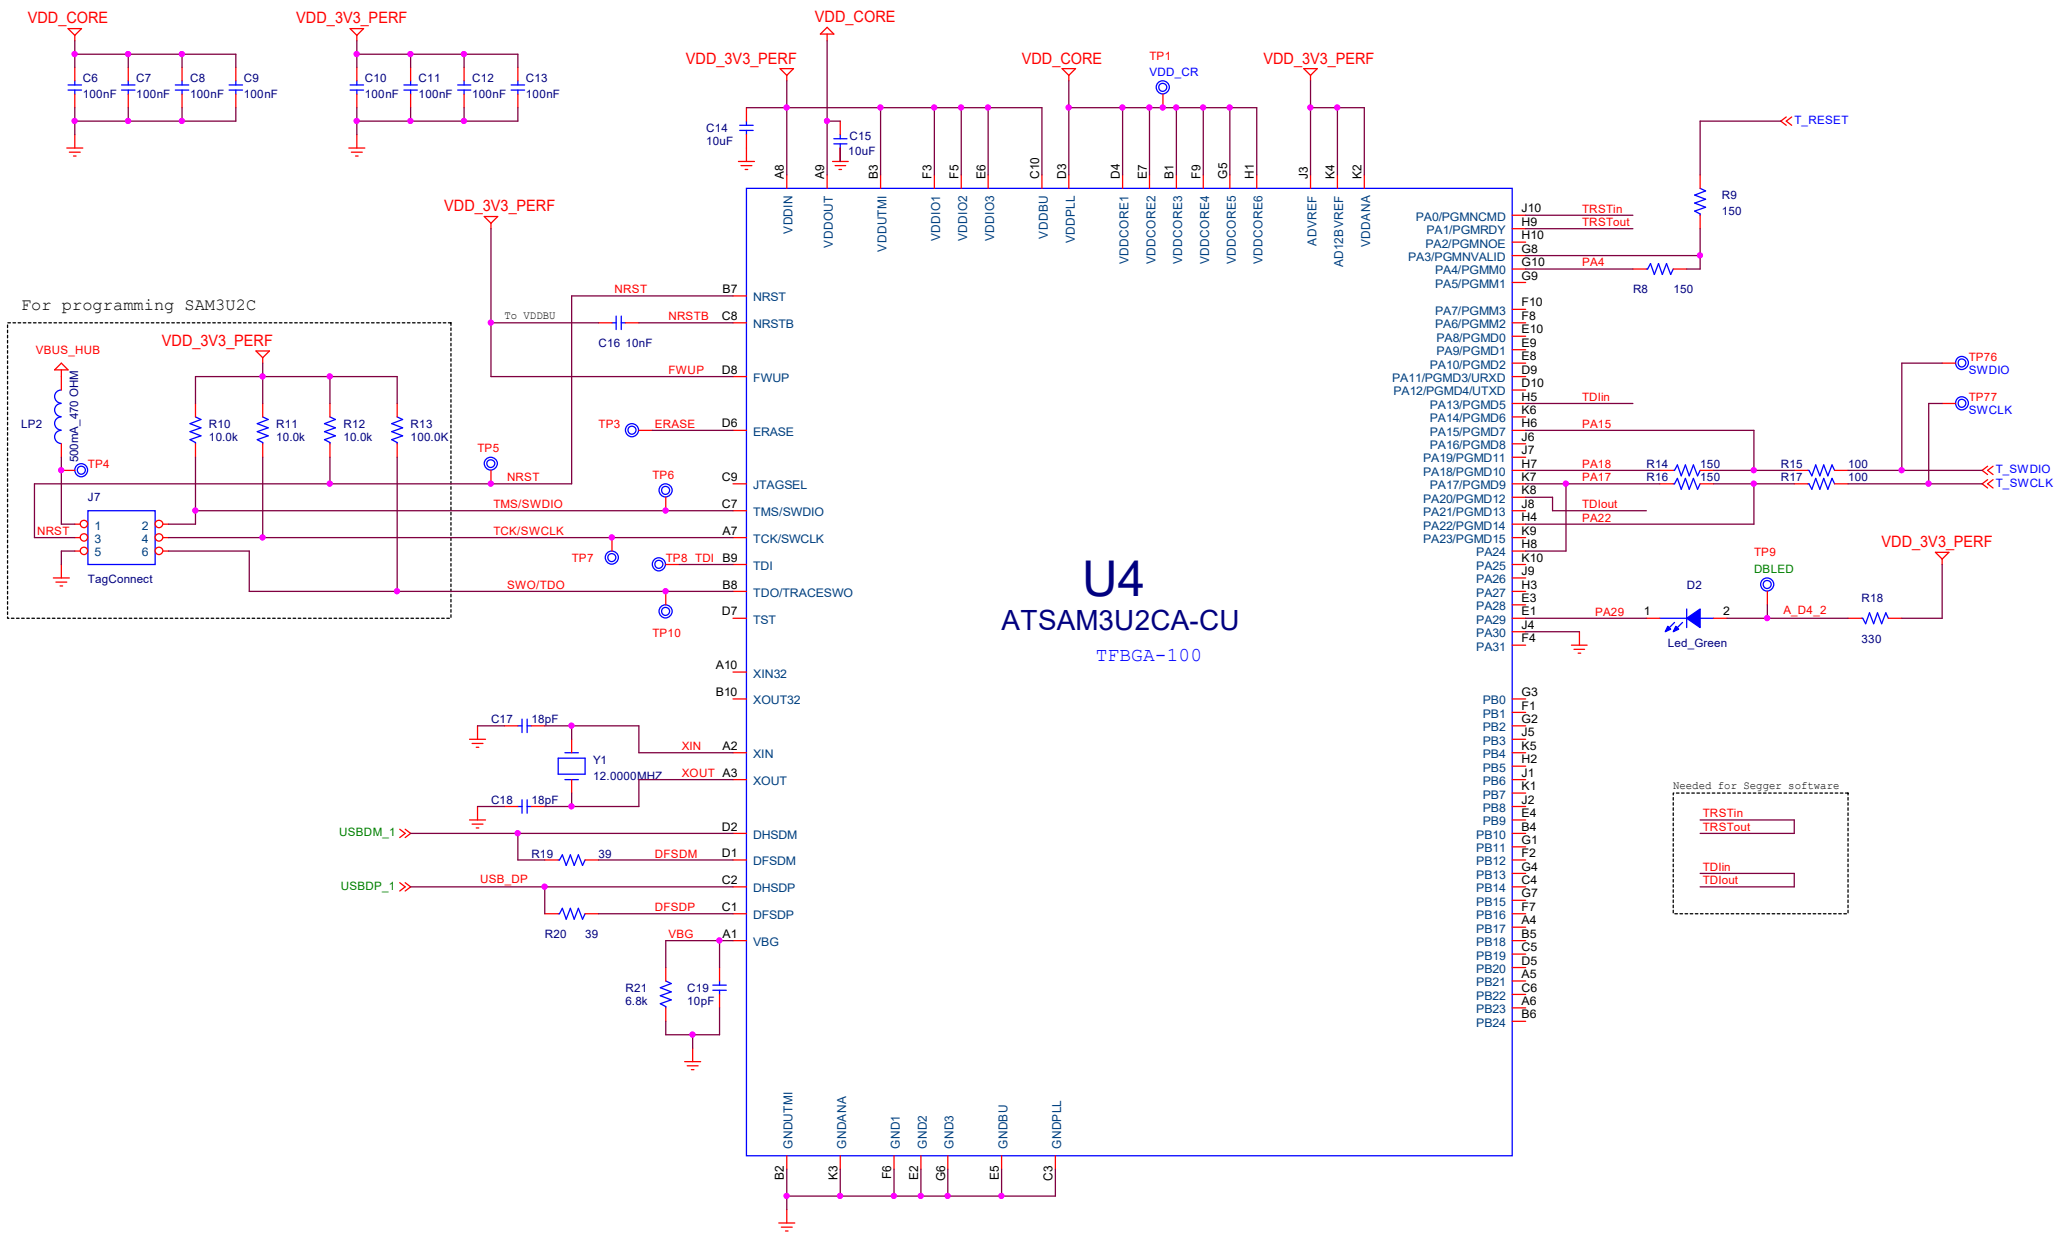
VDD_CORE
C6 100nF
C7 100nF
C8 100nF
C9 100nF

VDD_3V3_PERF
C10 100nF
C11 100nF
C12 100nF
C13 100nF

VDD_CORE
VDD_3V3_PERF
C14 10uF
C15 10uF
VDD_CORE
TP1 VDD_CR
VDD_3V3_PERF

A8 A9 B3 F3 F5 E6 C10 D3 D4 E7 B1 F9 G5 H1 J3 K4 K2
VDDIN VDDOUT VDDUTMI VDDIO1 VDDIO2 VDDIO3 VDDBU VDDPLL VDDCORE1 VDDCORE2 VDDCORE3 VDDCORE4 VDDCORE5 VDDCORE6 ADVREF AD12BVREF VDDANA

T_RESET
R9 150

VDD_3V3_PERF

For programming SAM3U2C

VBUS_HUB
VDD_3V3_PERF
LP2
500mA_470 OHM
TP4
R10 10.0k
R11 10.0k
R12 10.0k
R13 100.0K
TP5
J7
NRST
1 2
3 4
5 6
TagConnect

NRST B7 NRST
To VDDBU
C16 10nF
NRSTB C8 NRSTB
FWUP D8 FWUP
TP3 ERASE D6 ERASE
NRST
TP6
C9 JTAGSEL
TMS/SWDIO C7 TMS/SWDIO
TCK/SWCLK A7 TCK/SWCLK
TP7
TP8 TDI B9 TDI
SWO/TDO B8 TDO/TRACESWO
D7 TST
TP10
A10 XIN32
B10 XOUT32
C17 18pF
Y1 12.0000MHZ
XIN A2 XIN
XOUT A3 XOUT
C18 18pF
USBDM_1
D2 DHSDM
R19 39 DFSDM D1 DFSDM
USBDP_1
USB_DP C2 DHSDP
DFSDP C1 DFSDP
R20 39
VBG A1 VBG
R21 6.8k
C19 10pF

U4
ATSAM3U2CA-CU
TFBGA-100

PA0/PGMNCMD J10 TRSTin
PA1/PGMRDY H9 TRSTout
PA2/PGMNOE H10
PA3/PGMNVALID G8
PA4/PGMM0 G10 PA4
PA5/PGMM1 G9
R8 150
F10
PA7/PGMM3 F8
PA6/PGMM2 E10
PA8/PGMD0 E9
PA9/PGMD1 E8
PA10/PGMD2 D9
PA11/PGMD3/URXD D10
PA12/PGMD4/UTXD H5 TDIin
PA13/PGMD5 K6
PA14/PGMD6 H6 PA15
PA15/PGMD7 J6
PA16/PGMD8 J7
PA19/PGMD11 H7 PA18 R14 150 R15 100
PA18/PGMD10 K7 PA17 R16 150 R17 100
PA17/PGMD9 K8
PA20/PGMD12 J8 TDIout
PA21/PGMD13 H4 PA22
PA22/PGMD14 K9
PA23/PGMD15 H8
PA24 K10
PA25 J9
PA26 H3
PA27 E3
PA28 E1 PA29
PA29 J4
PA30 F4
PA31

TP76 SWDIO
TP77 SWCLK
T_SWDIO
T_SWCLK
TP9 DBLED
VDD_3V3_PERF
D2
1 2
A_D4_2
R18 330
Led_Green

PB0 G3
PB1 F1
PB2 G2
PB3 J5
PB4 K5
PB5 H2
PB6 J1
PB7 K1
PB8 J2
PB9 E4
PB10 B4
PB11 G1
PB12 F2
PB13 G4
PB14 C4
PB15 G7
PB16 F7
PB17 A4
PB18 B5
PB19 C5
PB20 D5
PB21 A5
PB22 C6
PB23 A6
PB24 B6

Needed for Segger software
TRSTin
TRSTout
TDIin
TDIout

GNDUTMI GNDANA GND1 GND2 GND3 GNDBU GNDPLL
B2 K3 F6 E2 G6 E5 C3